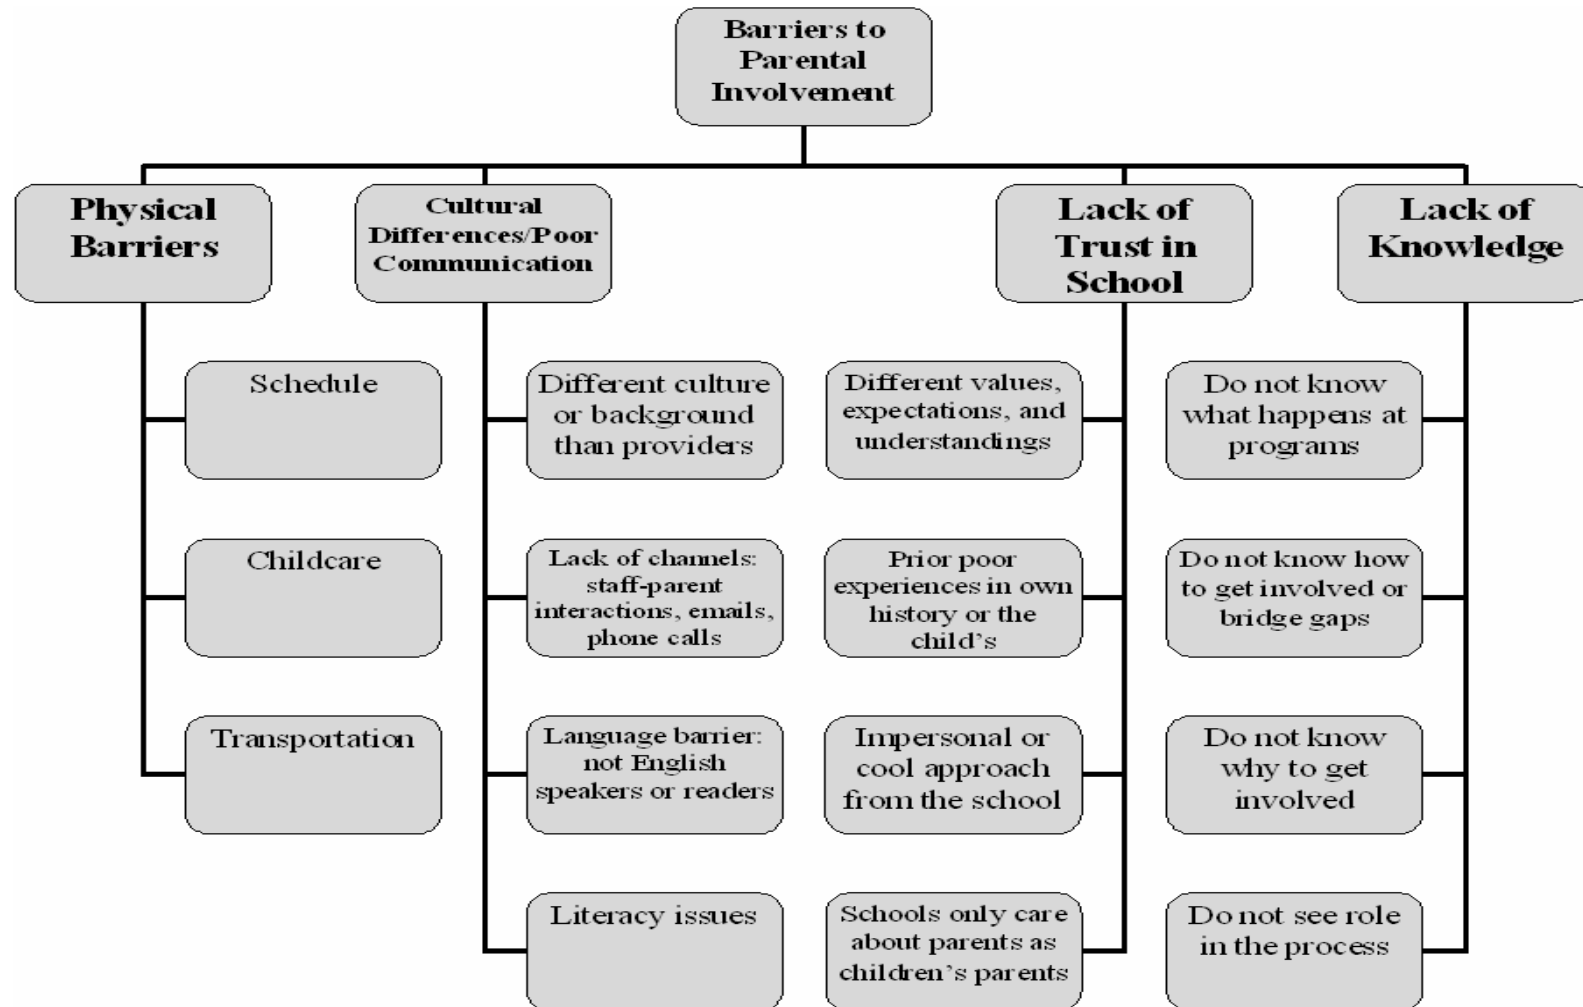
Barriers to Parental Involvement

Physical Barriers

Schedule

Childcare

Transportation

Cultural Differences/Poor Communication

Different culture or background than providers

Lack of channels: staff-parent interactions, emails, phone calls

Language barrier: not English speakers or readers

Literacy issues

Lack of Trust in School

Different values, expectations, and understandings

Prior poor experiences in own history or the child's

Impersonal or cool approach from the school

Schools only care about parents as children's parents

Lack of Knowledge

Do not know what happens at programs

Do not know how to get involved or bridge gaps

Do not know why to get involved

Do not see role in the process